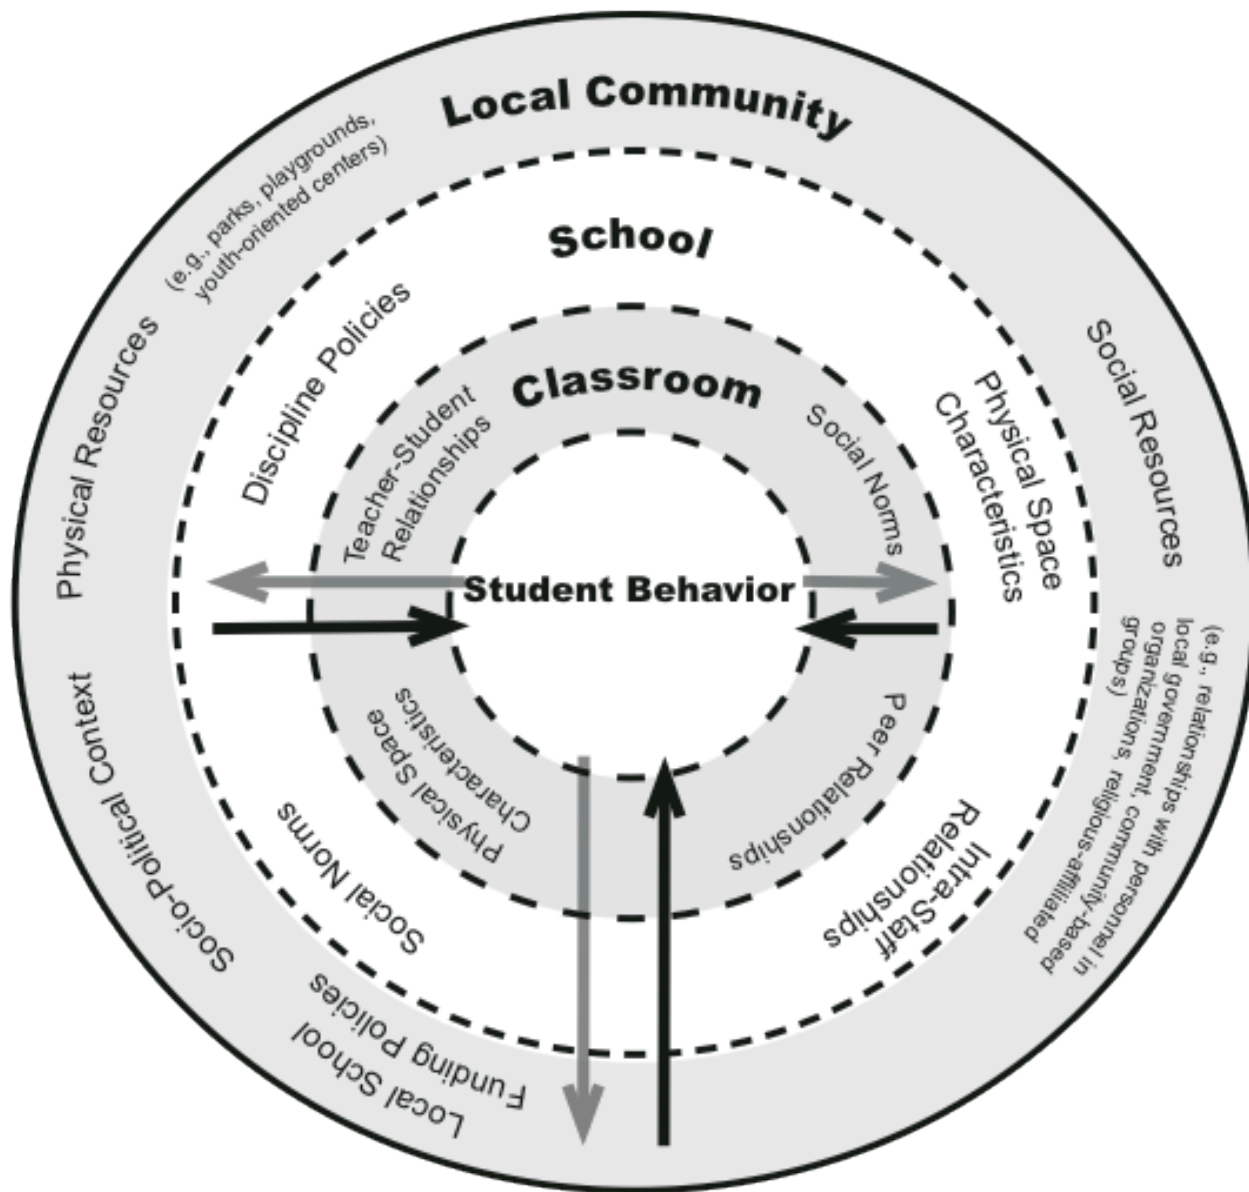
Local Community

(e.g., parks, playgrounds, youth-oriented centers)

Physical Resources

Socio-Political Context

Local School Funding Policies

Social Resources

(e.g., relationships with personnel in local government, community-based organizations, religious-affiliated groups)

School

Discipline Policies

Physical Space Characteristics

Social Norms

Intra-Staff Relationships

Classroom

Teacher-Student Relationships

Social Norms

Physical Space Characteristics

Peer Relationships

Student Behavior